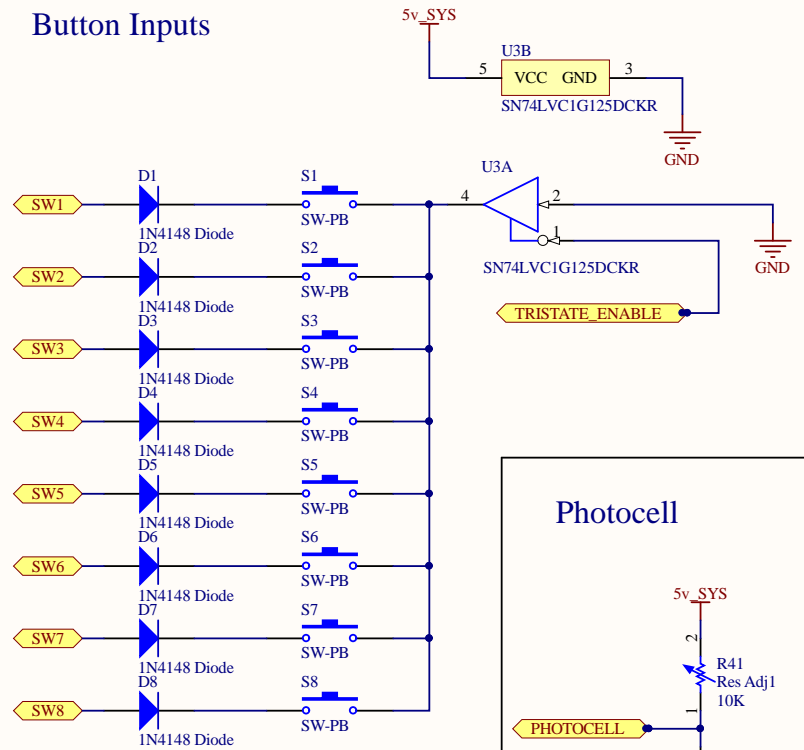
Button Inputs

5v_SYS

U3B

5 VCC GND 3

SN74LVC1G125DCKR

GND

U3A

4

2

1

SN74LVC1G125DCKR

GND

TRISTATE_ENABLE

SW1 D1 1N4148 Diode S1 SW-PB

SW2 D2 1N4148 Diode S2 SW-PB

SW3 D3 1N4148 Diode S3 SW-PB

SW4 D4 1N4148 Diode S4 SW-PB

SW5 D5 1N4148 Diode S5 SW-PB

SW6 D6 1N4148 Diode S6 SW-PB

SW7 D7 1N4148 Diode S7 SW-PB

SW8 D8 1N4148 Diode S8 SW-PB

Photocell

5v_SYS

2

R41
Res Adj1
10K

1

PHOTOCELL